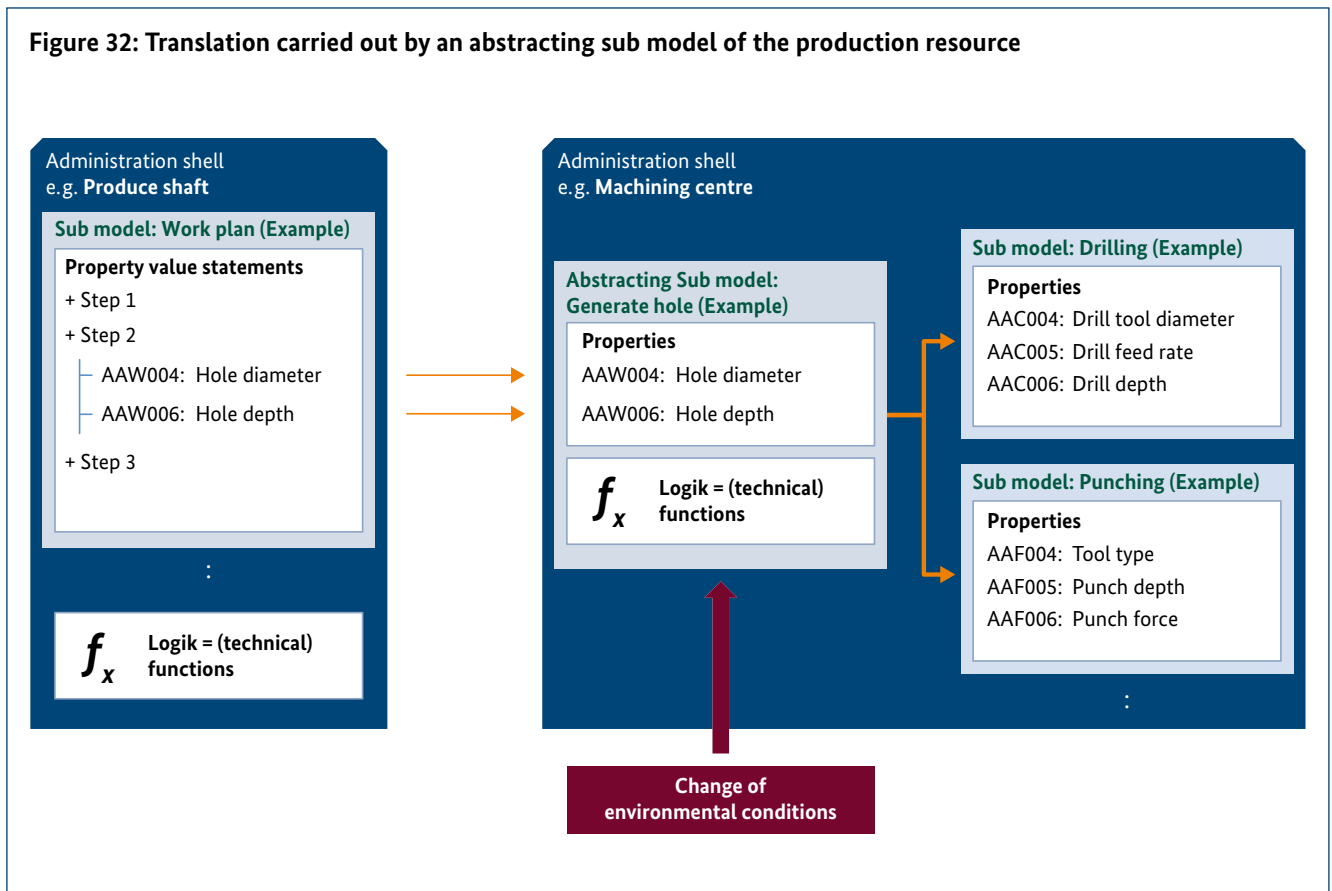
Figure 32: Translation carried out by an abstracting sub model of the production resource

Administration shell
e.g. Produce shaft

Sub model: Work plan (Example)

Property value statements
+ Step 1
+ Step 2
AAW004: Hole diameter
AAW006: Hole depth
+ Step 3

:

$f_x$ Logik = (technical) functions

Administration shell
e.g. Machining centre

Abstracting Sub model: Generate hole (Example)

Properties
AAW004: Hole diameter
AAW006: Hole depth

$f_x$ Logik = (technical) functions

Sub model: Drilling (Example)

Properties
AAC004: Drill tool diameter
AAC005: Drill feed rate
AAC006: Drill depth

Sub model: Punching (Example)

Properties
AAF004: Tool type
AAF005: Punch depth
AAF006: Punch force

:

Change of environmental conditions